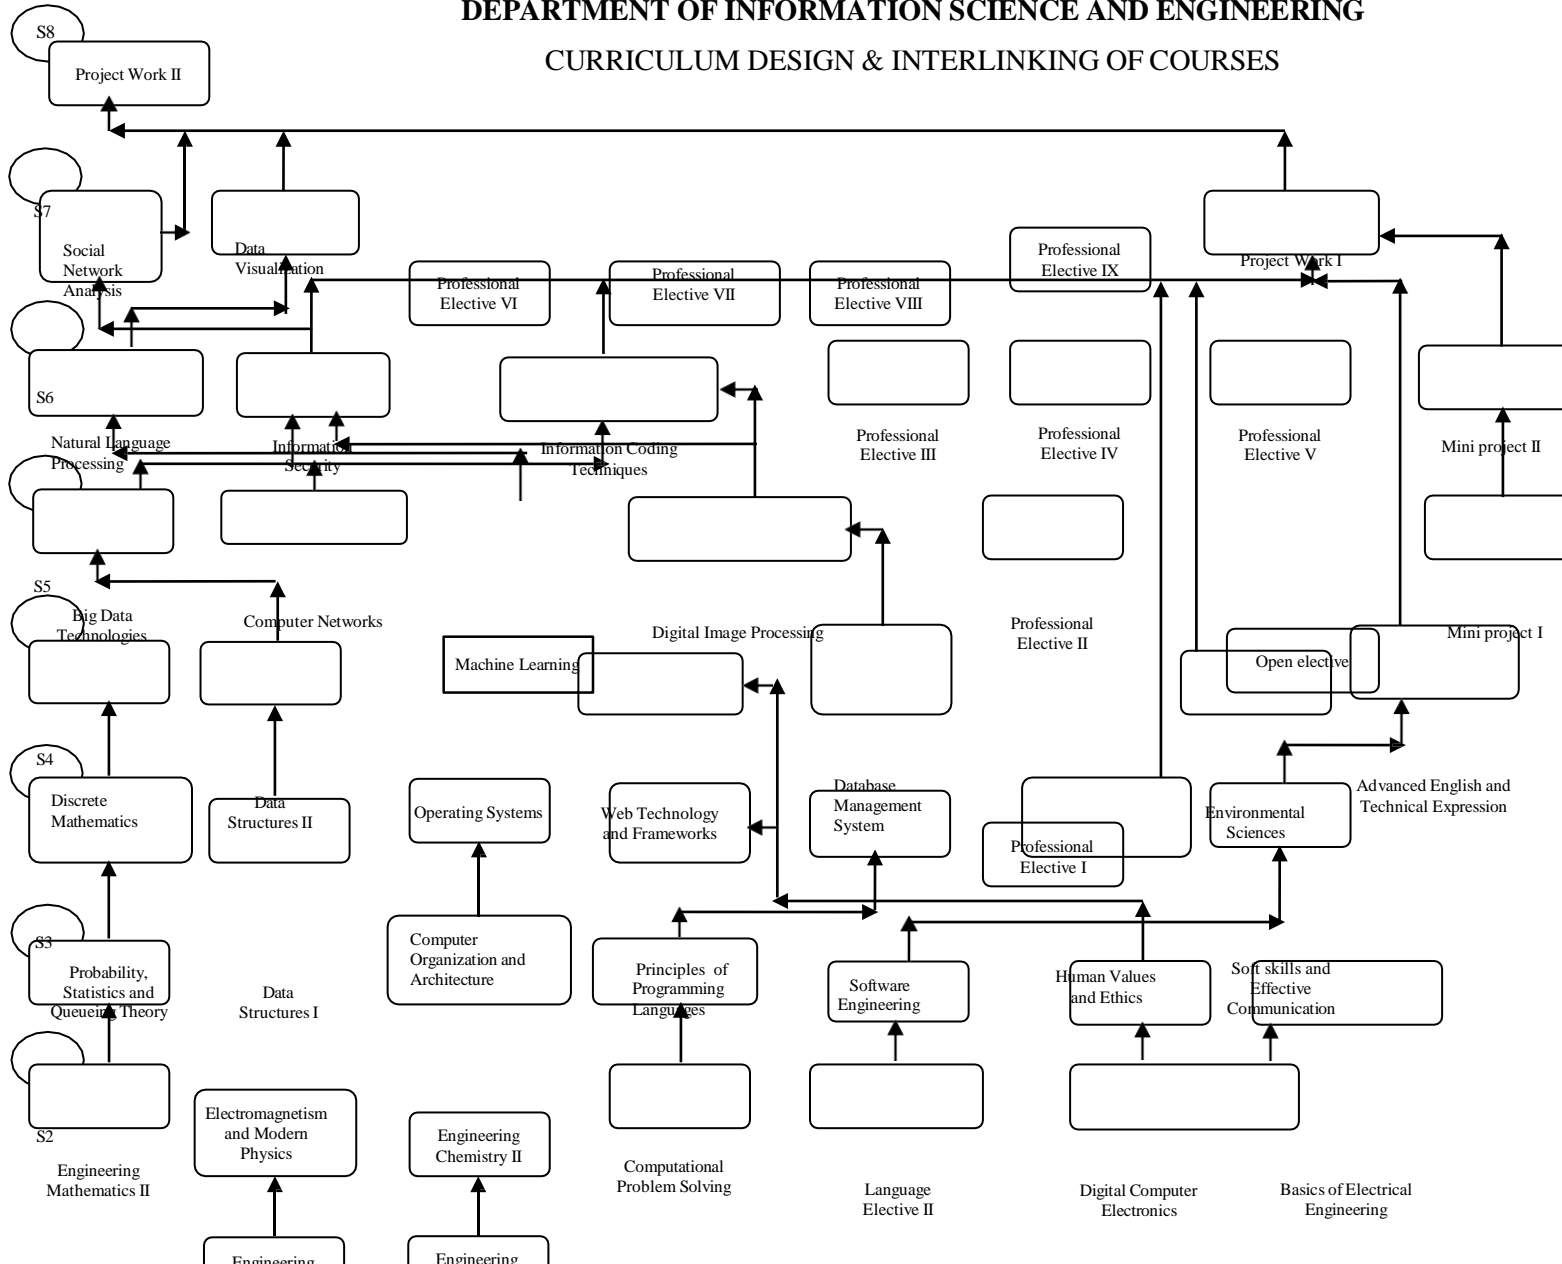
DEPARTMENT OF INFORMATION SCIENCE AND ENGINEERING

CURRICULUM DESIGN & INTERLINKING OF COURSES

S8

Project Work II

S7

Social Network Analysis

Data Visualization

Professional Elective VI

Professional Elective VII

Professional Elective VIII

Professional Elective IX

Project Work I

S6

Natural Language Processing

Information Security

Information Coding Techniques

Professional Elective III

Professional Elective IV

Professional Elective V

Mini project II

S5

Big Data Technologies

Computer Networks

Machine Learning

Digital Image Processing

Professional Elective II

Open elective

Mini project I

S4

Discrete Mathematics

Data Structures II

Operating Systems

Web Technology and Frameworks

Database Management System

Professional Elective I

Environmental Sciences

Advanced English and Technical Expression

S3

Probability, Statistics and Queueing Theory

Data Structures I

Computer Organization and Architecture

Principles of Programming Languages

Software Engineering

Human Values and Ethics

Soft skills and Effective Communication

S2

Engineering Mathematics II

Electromagnetism and Modern Physics

Engineering Chemistry II

Computational Problem Solving

Language Elective II

Digital Computer Electronics

Basics of Electrical Engineering

Engineering

Engineering